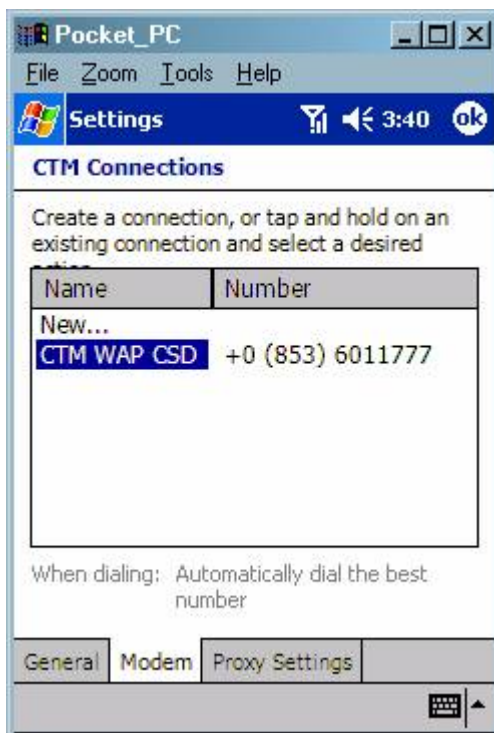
Pocket_PC

File Zoom Tools Help

Settings 3:40 ok

CTM Connections

Create a connection, or tap and hold on an existing connection and select a desired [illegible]

| Name | Number |
|---|---|
| New... | |
| CTM WAP CSD | +0 (853) 6011777 |

When dialing: Automatically dial the best number

General Modem Proxy Settings